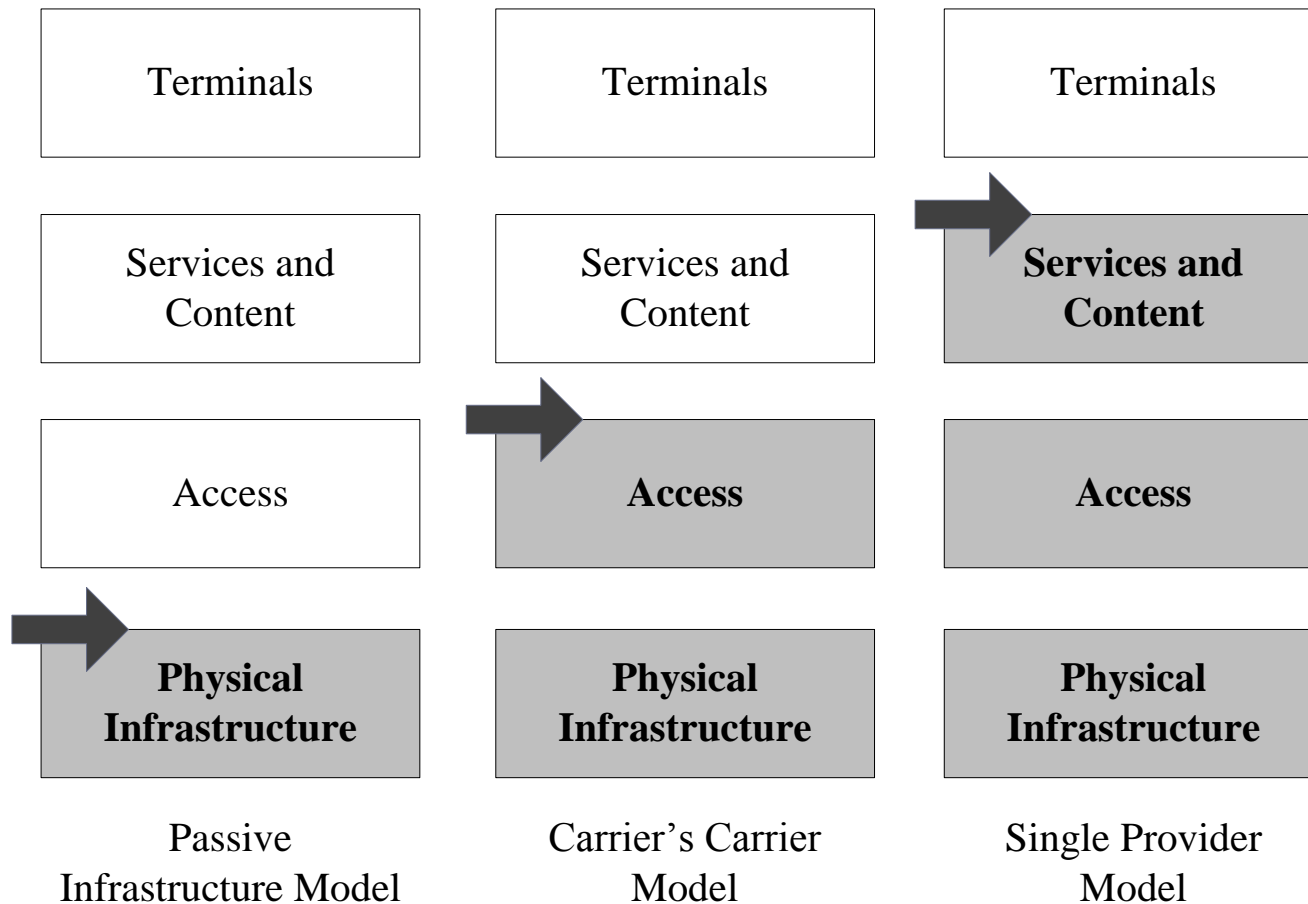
Terminals

Services and Content

Access

**Physical Infrastructure**

Passive Infrastructure Model

Terminals

Services and Content

**Access**

**Physical Infrastructure**

Carrier’s Carrier Model

Terminals

**Services and Content**

**Access**

**Physical Infrastructure**

Single Provider Model